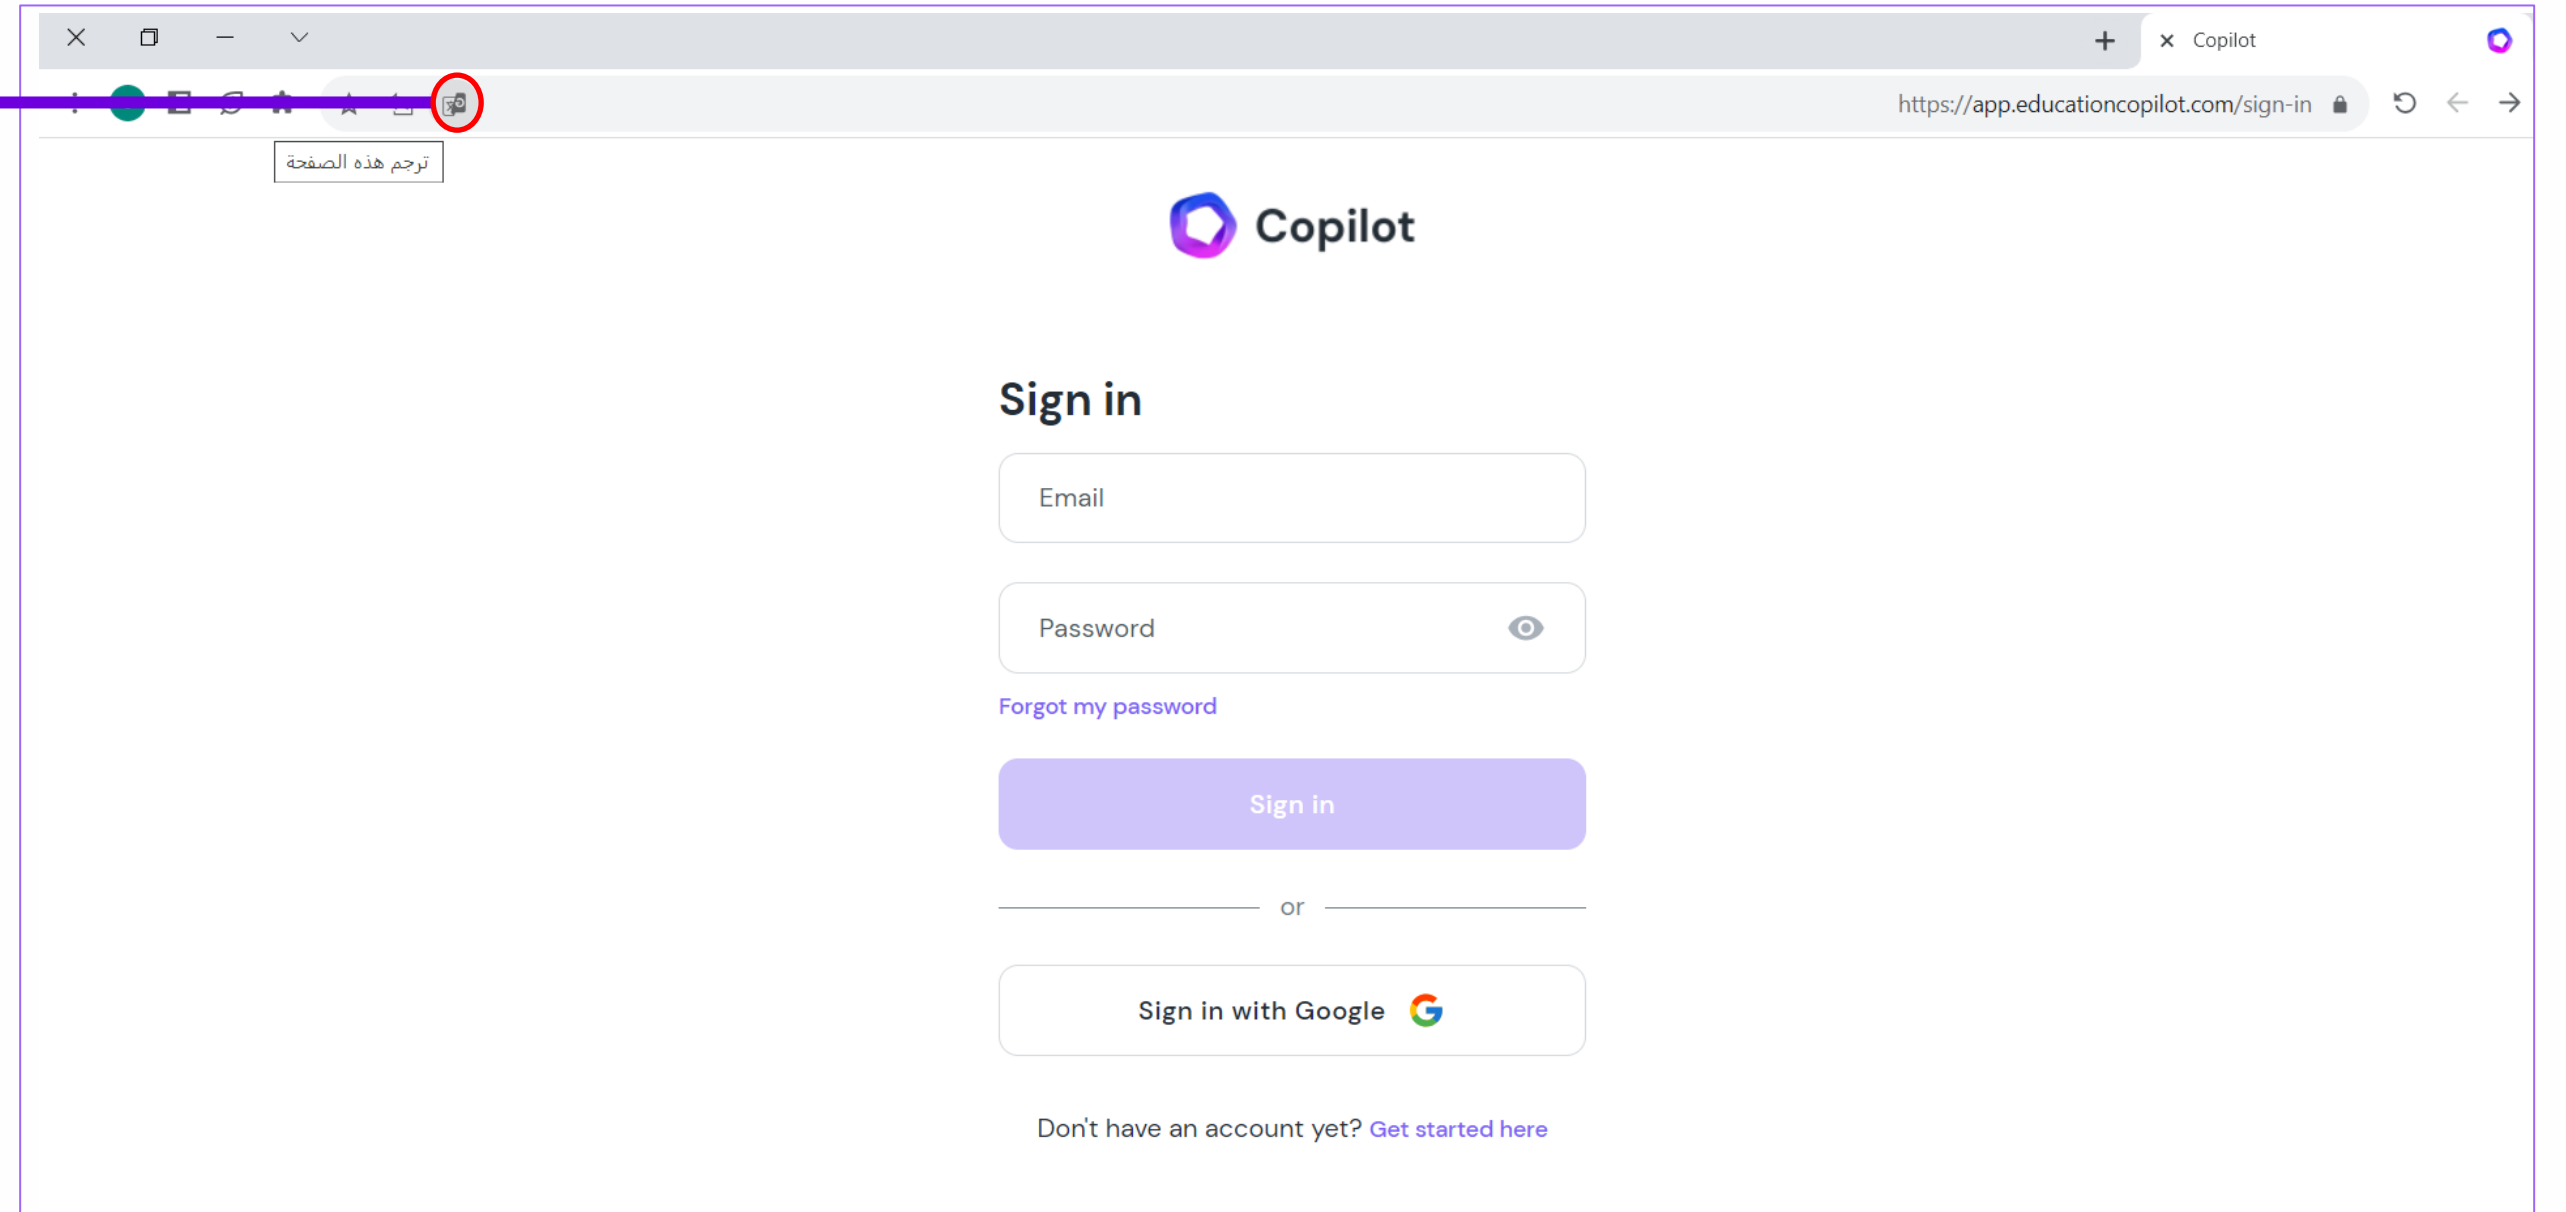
Copilot

https://app.educationcopilot.com/sign-in

ترجم هذه الصفحة

Copilot

Sign in

Email

Password

Forgot my password

Sign in

or

Sign in with Google

Don't have an account yet? Get started here